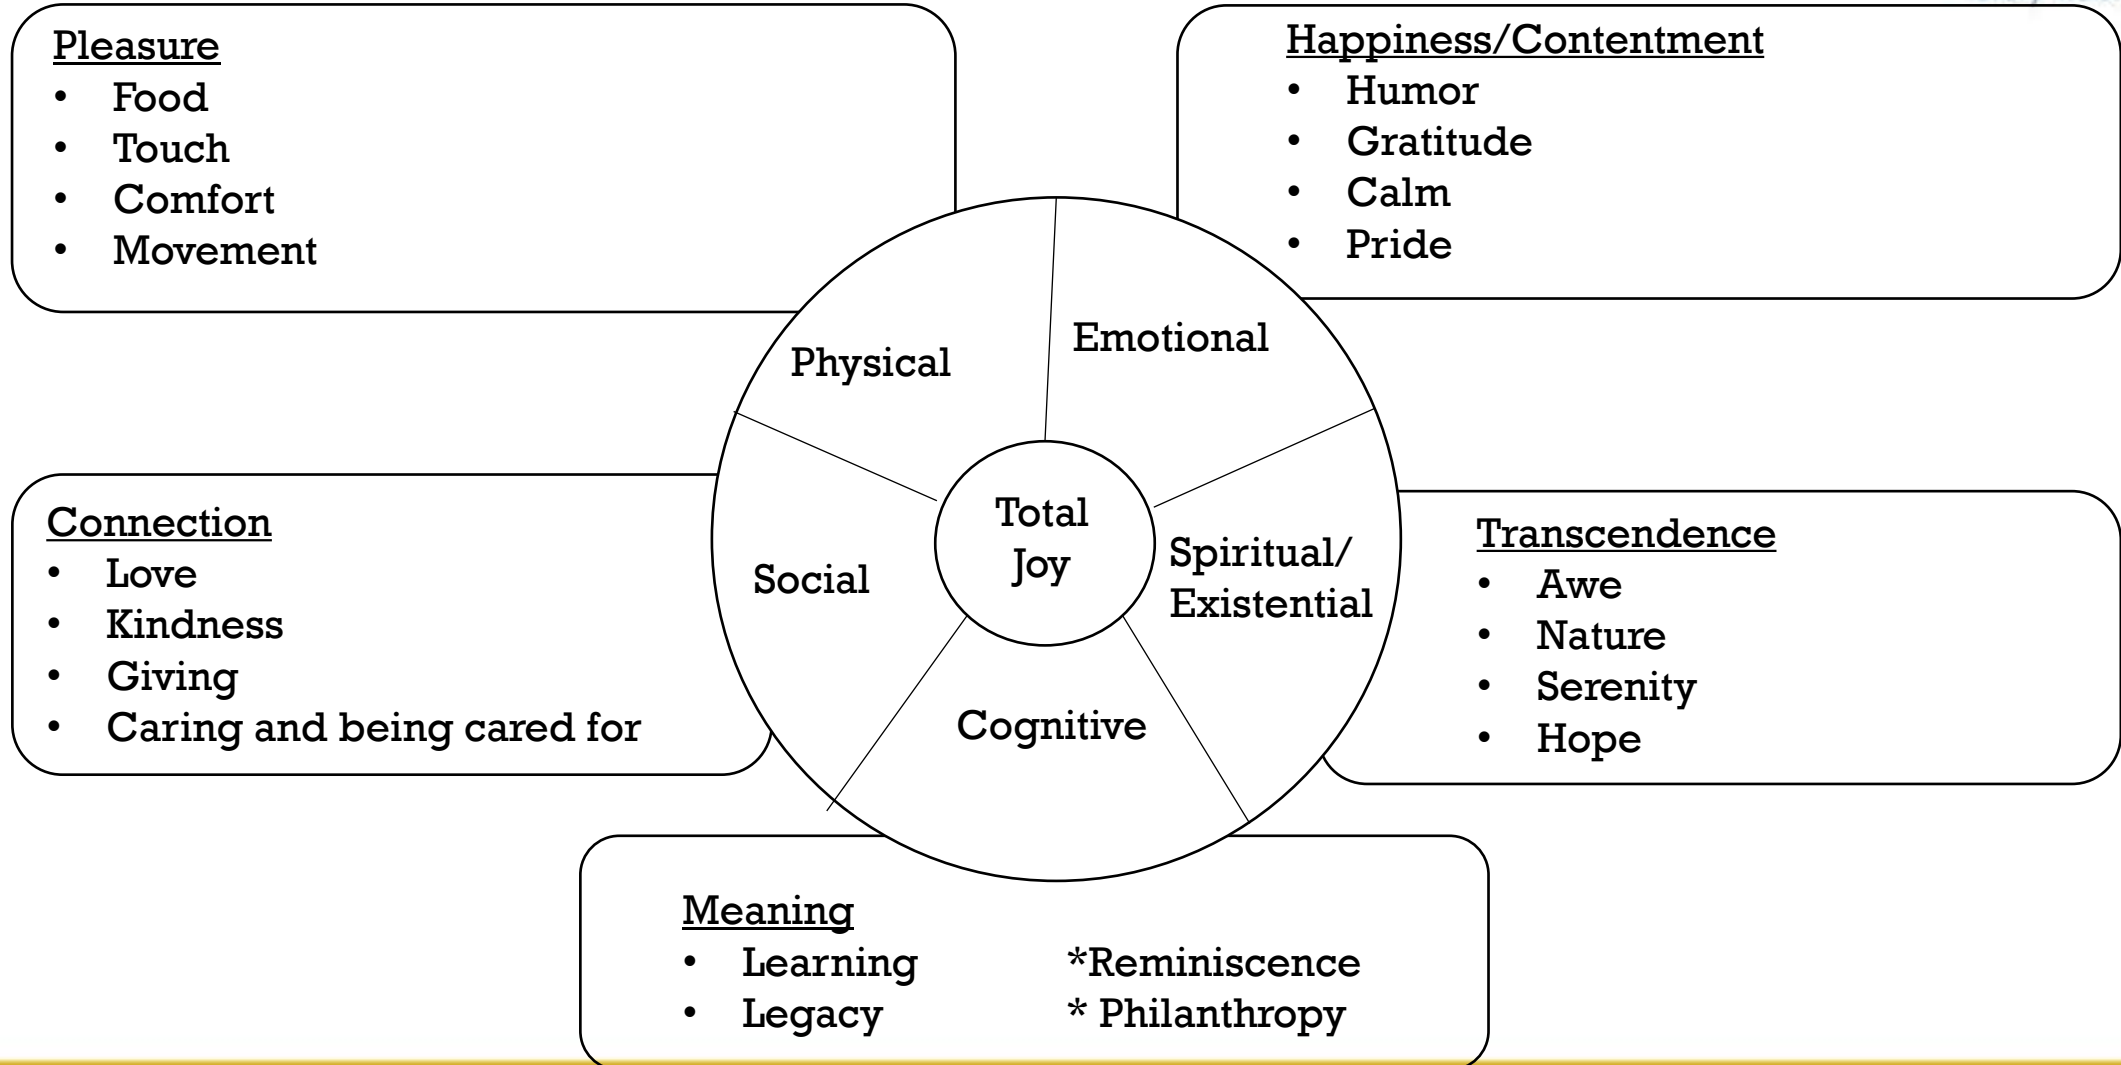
Pleasure
- Food
- Touch
- Comfort
- Movement

Happiness/Contentment
- Humor
- Gratitude
- Calm
- Pride

Physical

Emotional

Total Joy

Social

Spiritual/ Existential

Cognitive

Connection
- Love
- Kindness
- Giving
- Caring and being cared for

Transcendence
- Awe
- Nature
- Serenity
- Hope

Meaning
- Learning
- Legacy

*Reminiscence
* Philanthropy